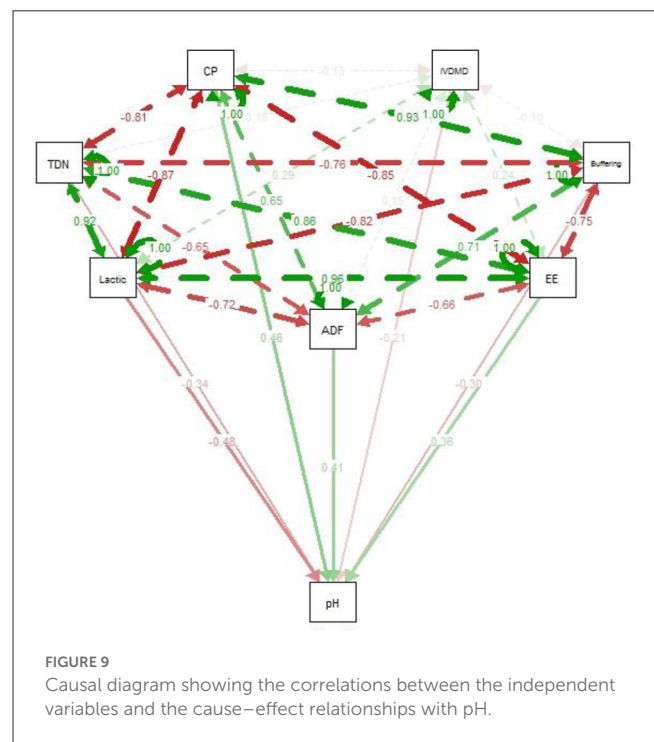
CP

IVDMD

TDN

Buffering

Lactic

EE

ADF

pH

-0.13

-0.81

1.00

0.19

0.93

1.00

-0.10

1.00

-0.87

-0.76

-0.85

0.29

0.24

1.00

0.92

0.65

0.15

-0.75

0.86

-0.82

1.00

-0.65

0.71

1.00

0.96

1.00

-0.72

-0.66

0.46

-0.21

-0.34

-0.30

-0.48

0.36

0.41

FIGURE 9
Causal diagram showing the correlations between the independent variables and the cause–effect relationships with pH.